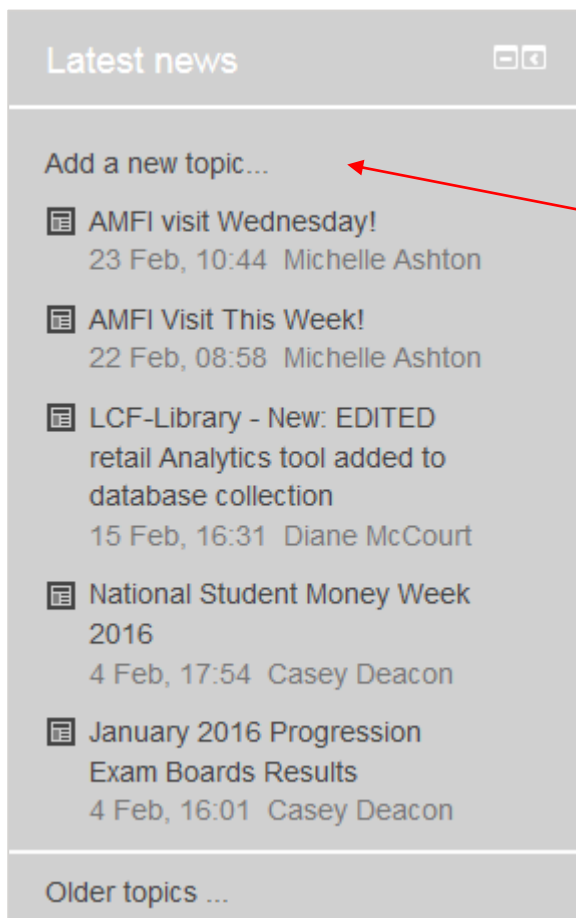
Latest news

Add a new topic...

AMFI visit Wednesday!
23 Feb, 10:44 Michelle Ashton

AMFI Visit This Week!
22 Feb, 08:58 Michelle Ashton

LCF-Library - New: EDITED retail Analytics tool added to database collection
15 Feb, 16:31 Diane McCourt

National Student Money Week 2016
4 Feb, 17:54 Casey Deacon

January 2016 Progression Exam Boards Results
4 Feb, 16:01 Casey Deacon

Older topics ...